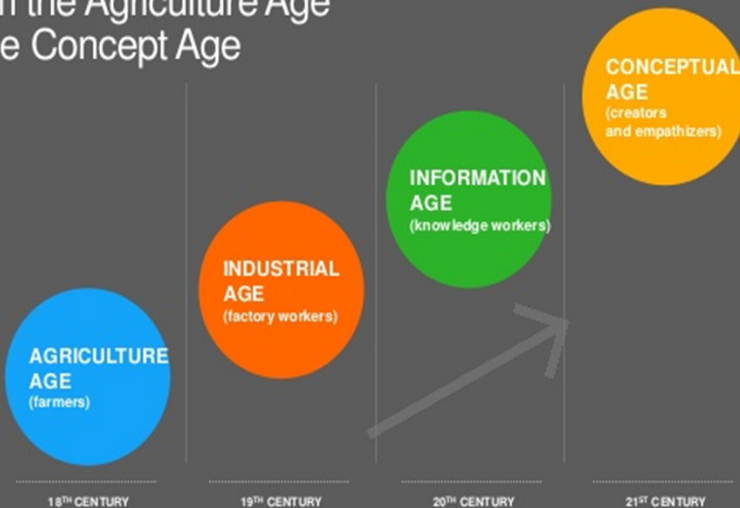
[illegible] the Agriculture Age
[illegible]e Concept Age

AGRICULTURE AGE
(farmers)

INDUSTRIAL AGE
(factory workers)

INFORMATION AGE
(knowledge workers)

CONCEPTUAL AGE
(creators and empathizers)

$18^{TH}$ CENTURY

$19^{TH}$ CENTURY

$20^{TH}$ CENTURY

$21^{ST}$ CENTURY